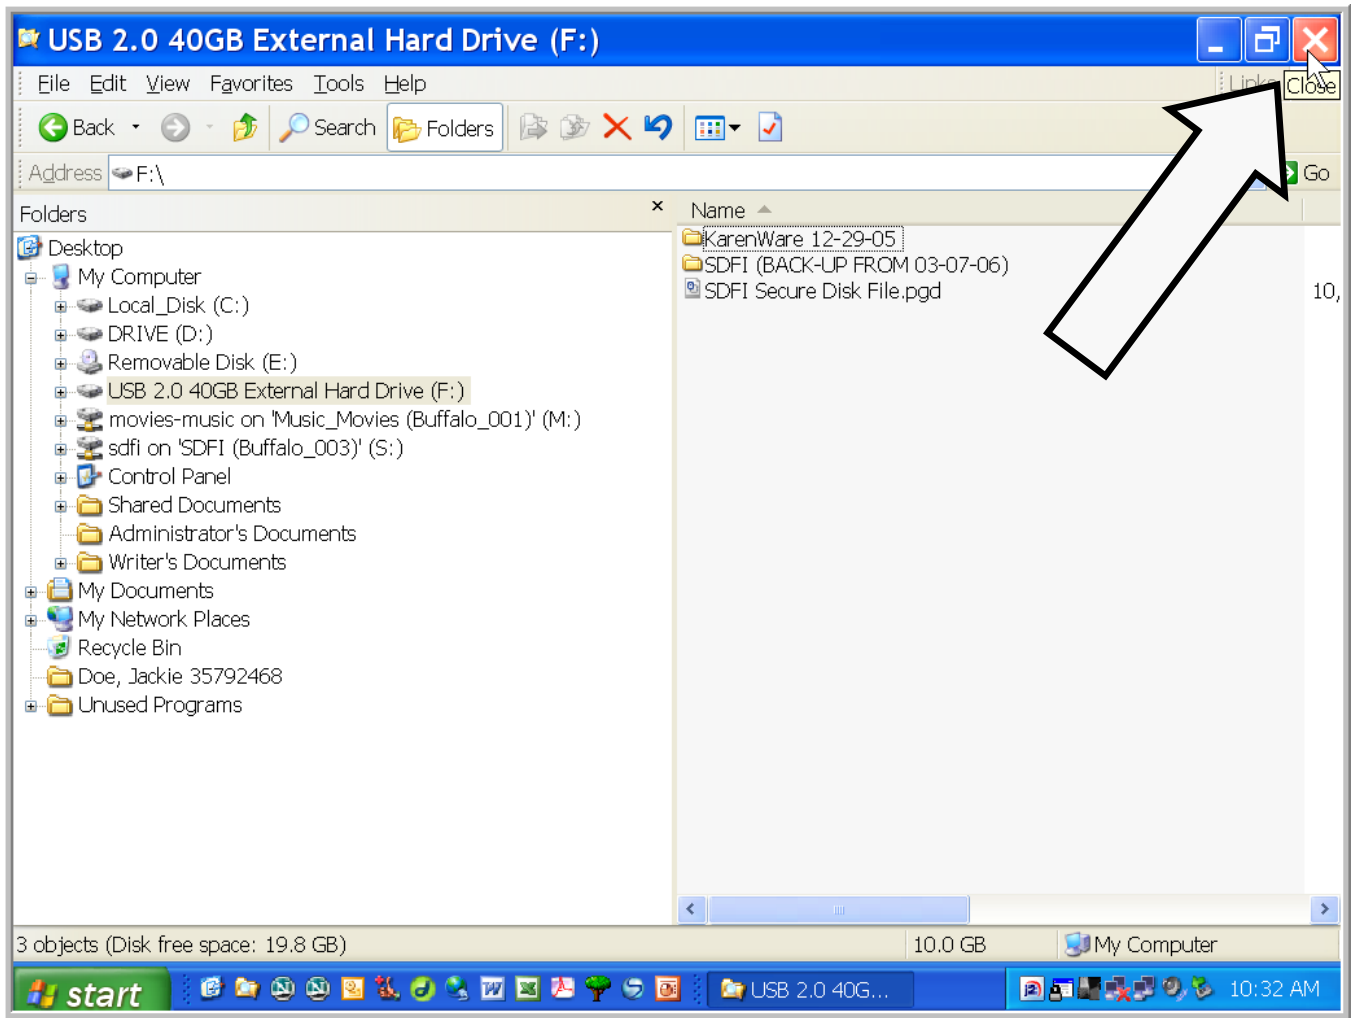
USB 2.0 40GB External Hard Drive (F:)

File Edit View Favorites Tools Help

Links Close

Back Search Folders

Address F:\ Go

Folders ×

Desktop
My Computer
Local_Disk (C:)
DRIVE (D:)
Removable Disk (E:)
USB 2.0 40GB External Hard Drive (F:)
movies-music on 'Music_Movies (Buffalo_001)' (M:)
sdfi on 'SDFI (Buffalo_003)' (S:)
Control Panel
Shared Documents
Administrator's Documents
Writer's Documents
My Documents
My Network Places
Recycle Bin
Doe, Jackie 35792468
Unused Programs

Name
KarenWare 12-29-05
SDFI (BACK-UP FROM 03-07-06)
SDFI Secure Disk File.pgd 10,

3 objects (Disk free space: 19.8 GB) 10.0 GB My Computer

start USB 2.0 40G... 10:32 AM